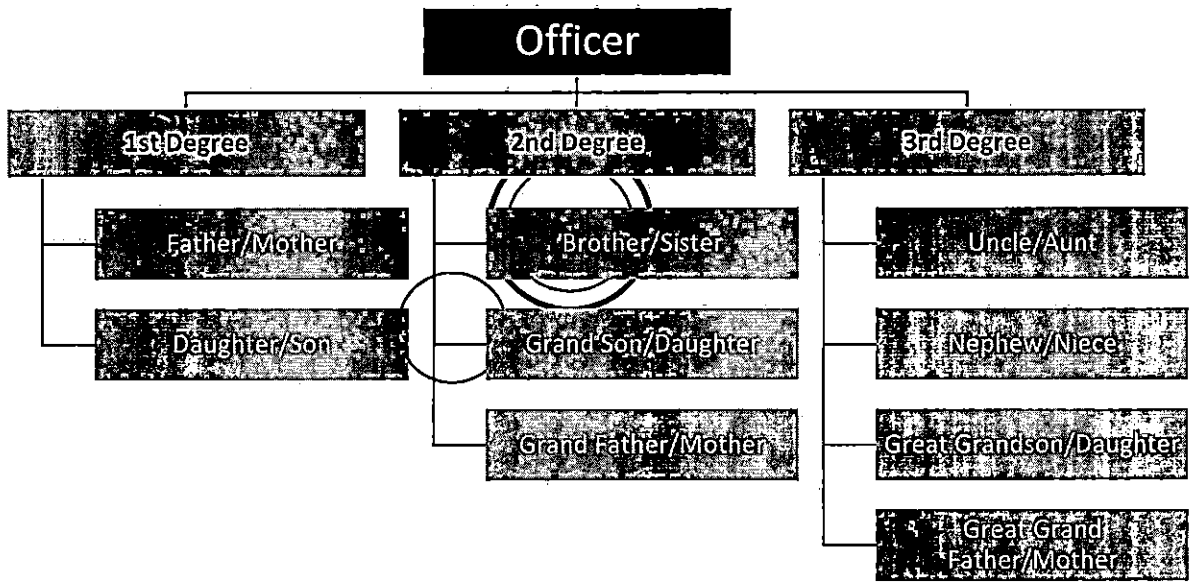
Officer

1st Degree

Father/Mother

Daughter/Son

2nd Degree

Brother/Sister

Grand Son/Daughter

Grand Father/Mother

3rd Degree

Uncle/Aunt

Nephew/Niece

Great Grandson/Daughter

Great Grand Father/Mother